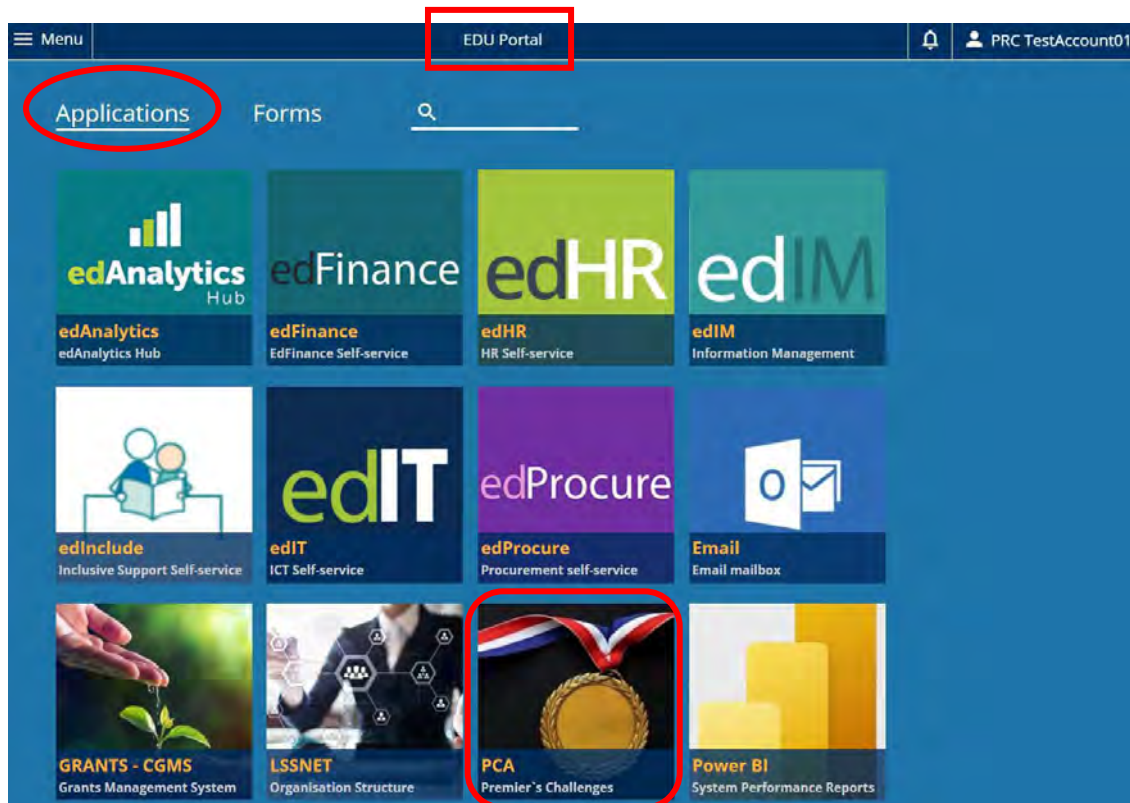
Menu

EDU Portal

PRC TestAccount01

Applications

Forms

edAnalytics Hub

edAnalytics
edAnalytics Hub

edFinance

edFinance
EdFinance Self-service

edHR

edHR
HR Self-service

edIM

edIM
Information Management

edInclude
Inclusive Support Self-service

edIT

edIT
ICT Self-service

edProcure

edProcure
Procurement self-service

Email
Email mailbox

GRANTS - CGMS
Grants Management System

LSSNET
Organisation Structure

PCA
Premier`s Challenges

Power BI
System Performance Reports